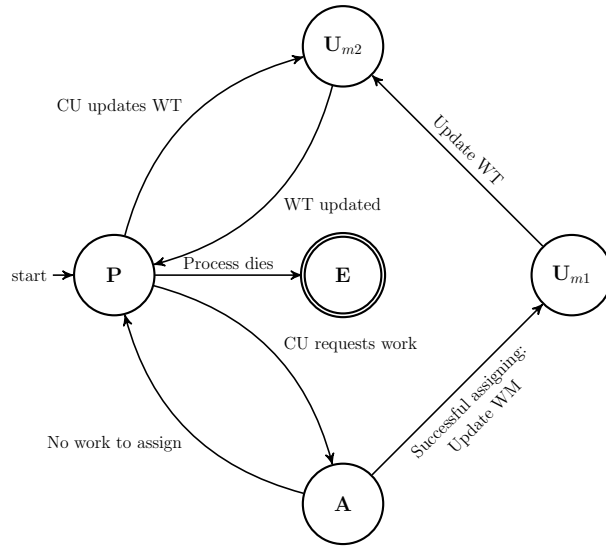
$\mathbf{U}_{m2}$

CU updates WT

Update WT

WT updated

start

$\mathbf{P}$

Process dies

$\mathbf{E}$

$\mathbf{U}_{m1}$

CU requests work

Successful assigning: Update WM

No work to assign

$\mathbf{A}$